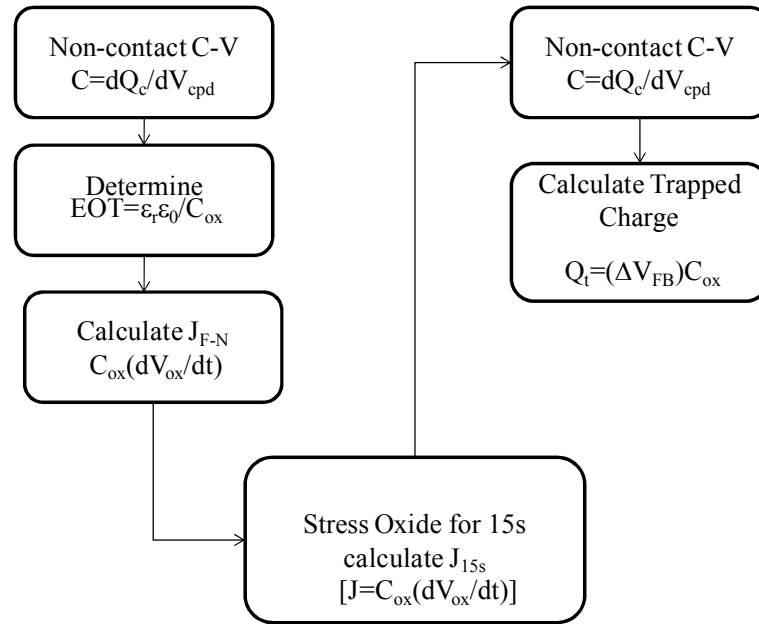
Non-contact C-V
$C=dQ_c/dV_{cpd}$

Determine
$EOT=\varepsilon_r\varepsilon_0/C_{ox}$

Calculate $J_{F-N}$
$C_{ox}(dV_{ox}/dt)$

Stress Oxide for 15s
calculate $J_{15s}$
$[J=C_{ox}(dV_{ox}/dt)]$

Non-contact C-V
$C=dQ_c/dV_{cpd}$

Calculate Trapped Charge

$Q_t=(\Delta V_{FB})C_{ox}$